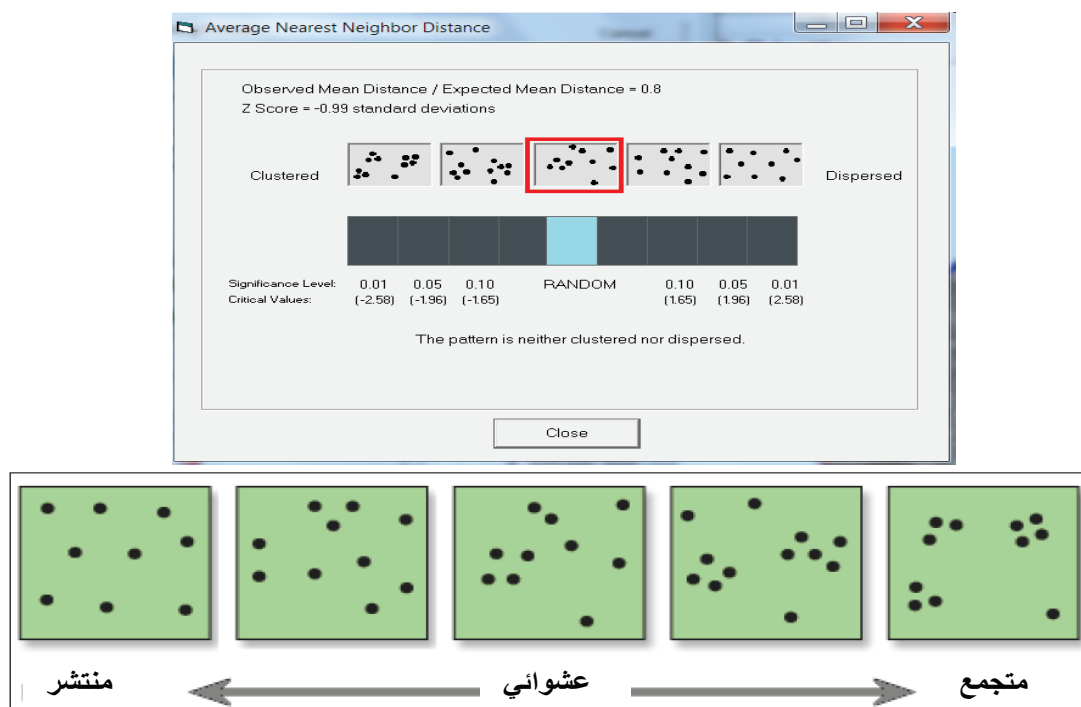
Average Nearest Neighbor Distance

Observed Mean Distance / Expected Mean Distance = 0.8
Z Score = -0.99 standard deviations

Clustered

Dispersed

Significance Level: 0.01 0.05 0.10 RANDOM 0.10 0.05 0.01
Critical Values: (-2.58) (-1.96) (-1.65) (1.65) (1.96) (2.58)

The pattern is neither clustered nor dispersed.

Close

منتشر عشوائي متجمع